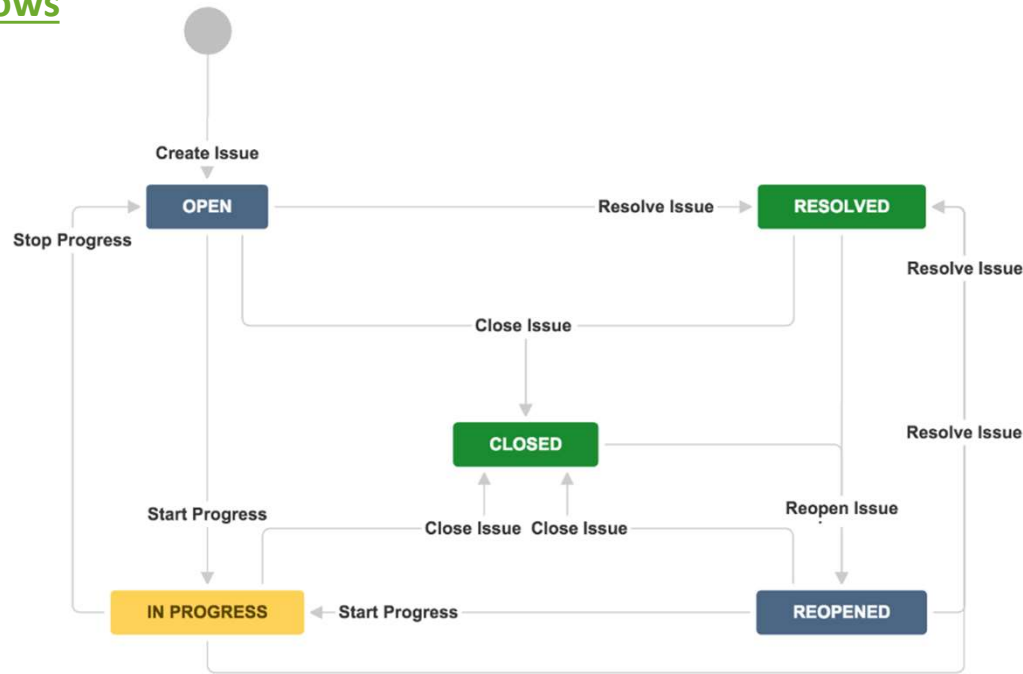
ows

Create Issue

OPEN

Resolve Issue

RESOLVED

Stop Progress

Resolve Issue

Close Issue

CLOSED

Resolve Issue

Start Progress

Close Issue

Close Issue

Reopen Issue

IN PROGRESS

Start Progress

REOPENED